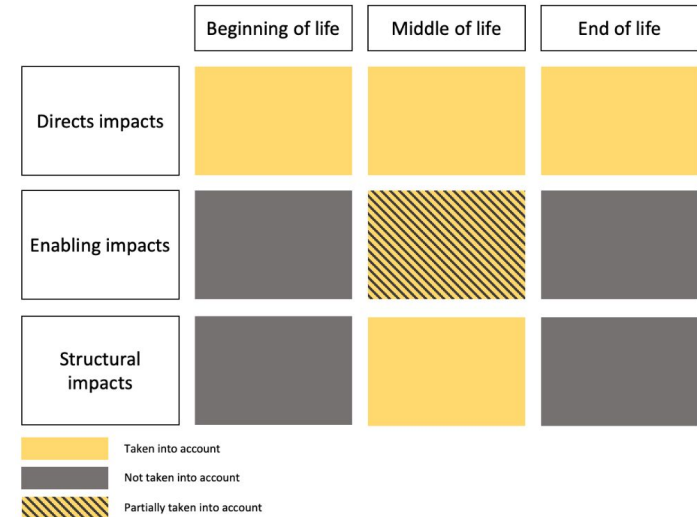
| | Beginning of life | Middle of life | End of life |
|---|---|---|---|
| Directs impacts | | | |
| Enabling impacts | | | |
| Structural impacts | | | |

Taken into account

Not taken into account

Partially taken into account